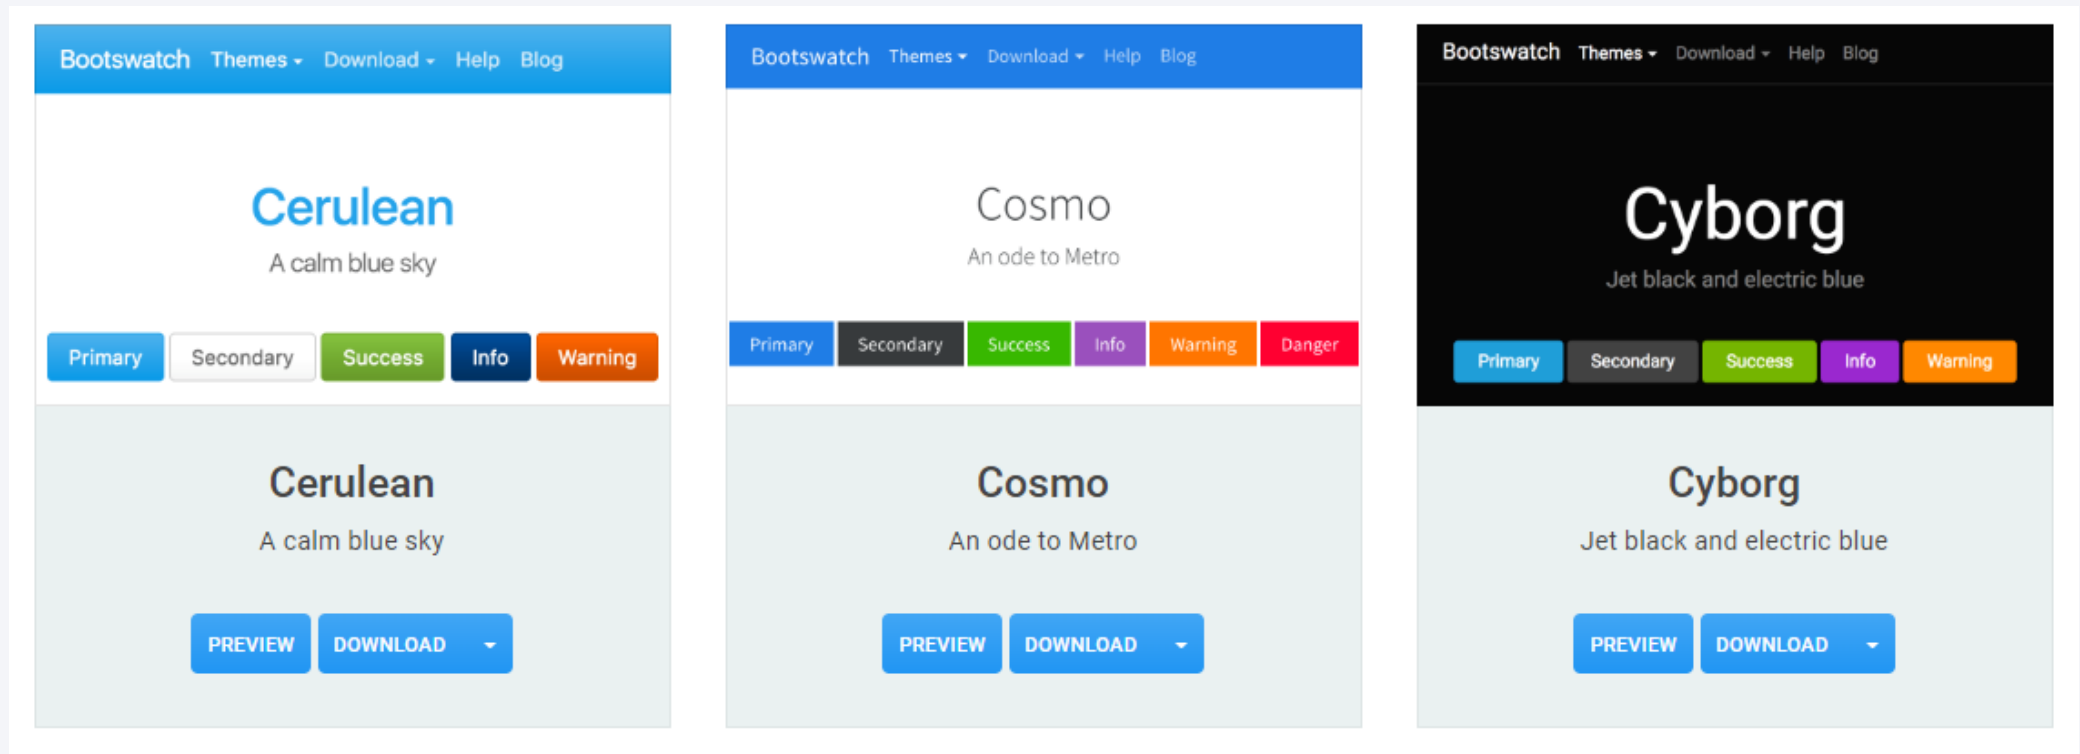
Bootswatch Themes Download Help Blog

Cerulean

A calm blue sky

Primary Secondary Success Info Warning

Cerulean

A calm blue sky

PREVIEW DOWNLOAD

Bootswatch Themes Download Help Blog

Cosmo

An ode to Metro

Primary Secondary Success Info Warning Danger

Cosmo

An ode to Metro

PREVIEW DOWNLOAD

Bootswatch Themes Download Help Blog

Cyborg

Jet black and electric blue

Primary Secondary Success Info Warning

Cyborg

Jet black and electric blue

PREVIEW DOWNLOAD